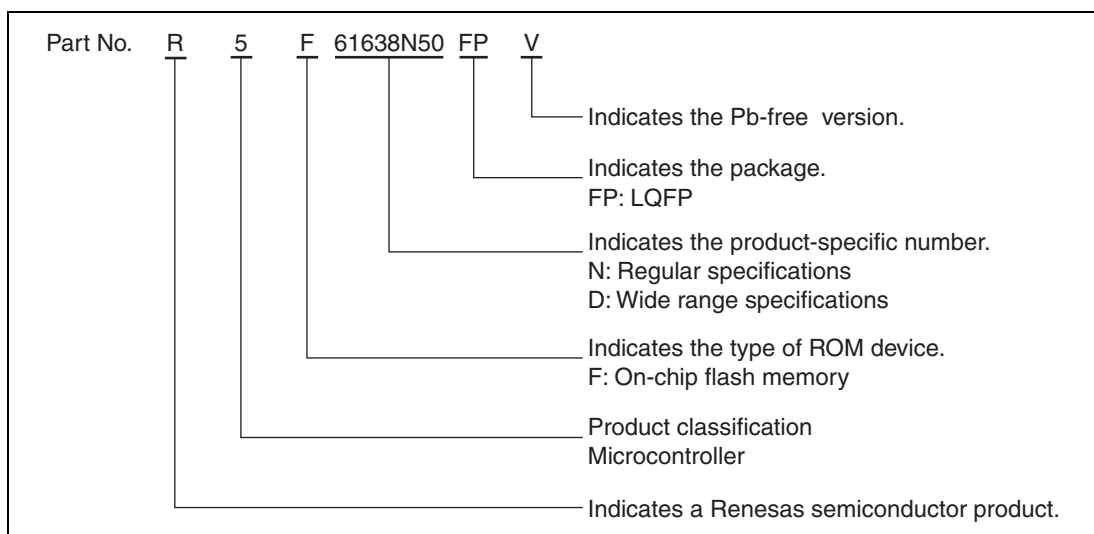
Part No. R 5 F 61638N50 FP V

Indicates the Pb-free version.

Indicates the package.
FP: LQFP

Indicates the product-specific number.
N: Regular specifications
D: Wide range specifications

Indicates the type of ROM device.
F: On-chip flash memory

Product classification
Microcontroller

Indicates a Renesas semiconductor product.